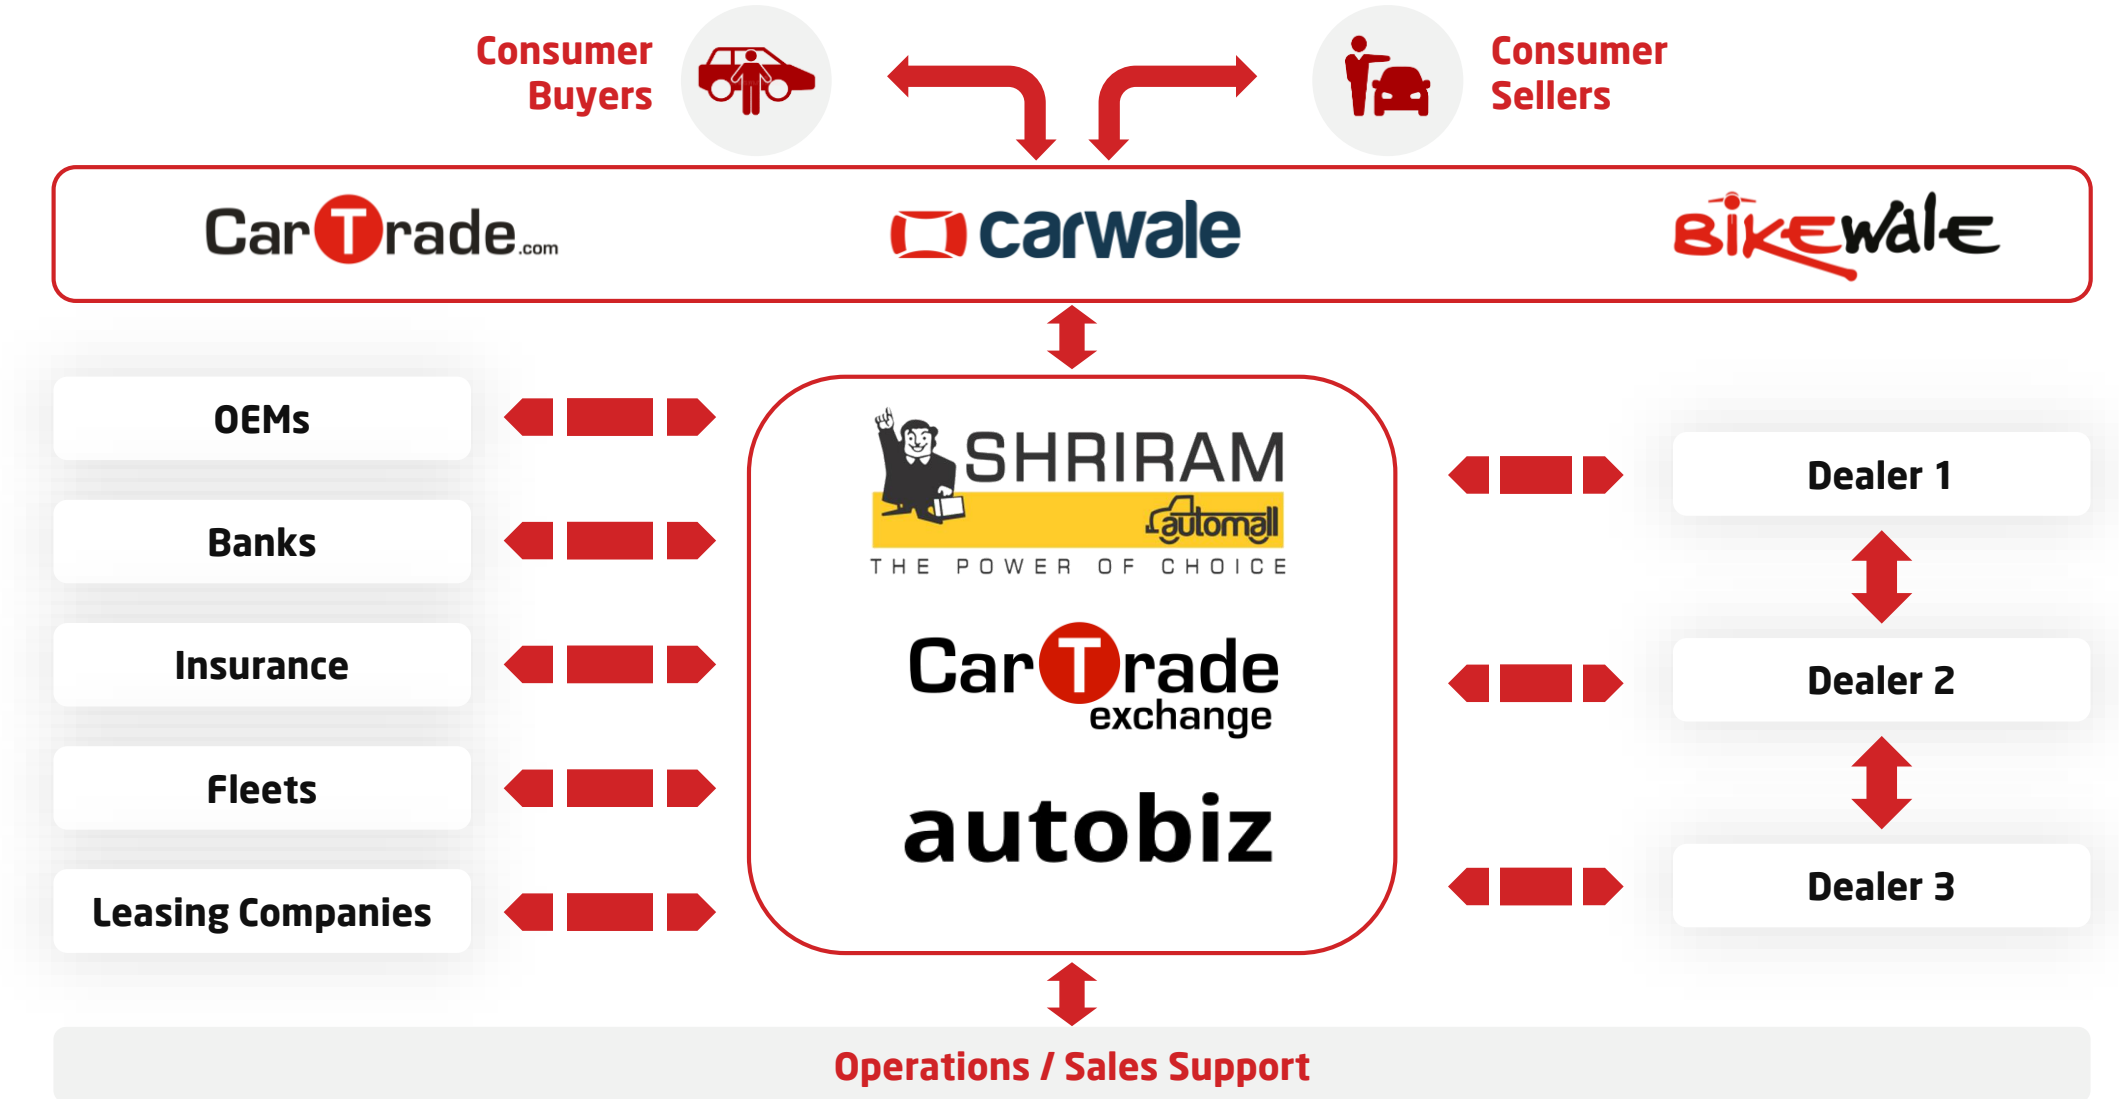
Consumer Buyers

Consumer Sellers

CarTrade.com

carwale

BikeWale

OEMs

Banks

Insurance

Fleets

Leasing Companies

SHRIRAM
automall
THE POWER OF CHOICE

CarTrade exchange

autobiz

Dealer 1

Dealer 2

Dealer 3

Operations / Sales Support